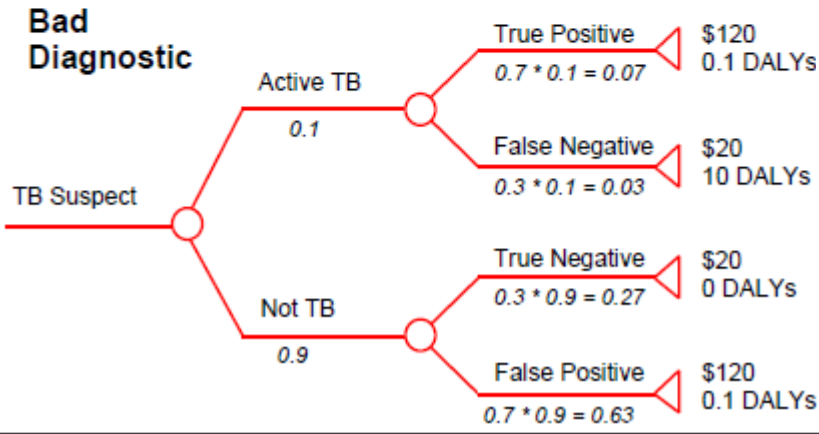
Bad Diagnostic

TB Suspect

Active TB
0.1

True Positive
$0.7 * 0.1 = 0.07$
$120
0.1 DALYs

False Negative
$0.3 * 0.1 = 0.03$
$20
10 DALYs

Not TB
0.9

True Negative
$0.3 * 0.9 = 0.27$
$20
0 DALYs

False Positive
$0.7 * 0.9 = 0.63$
$120
0.1 DALYs